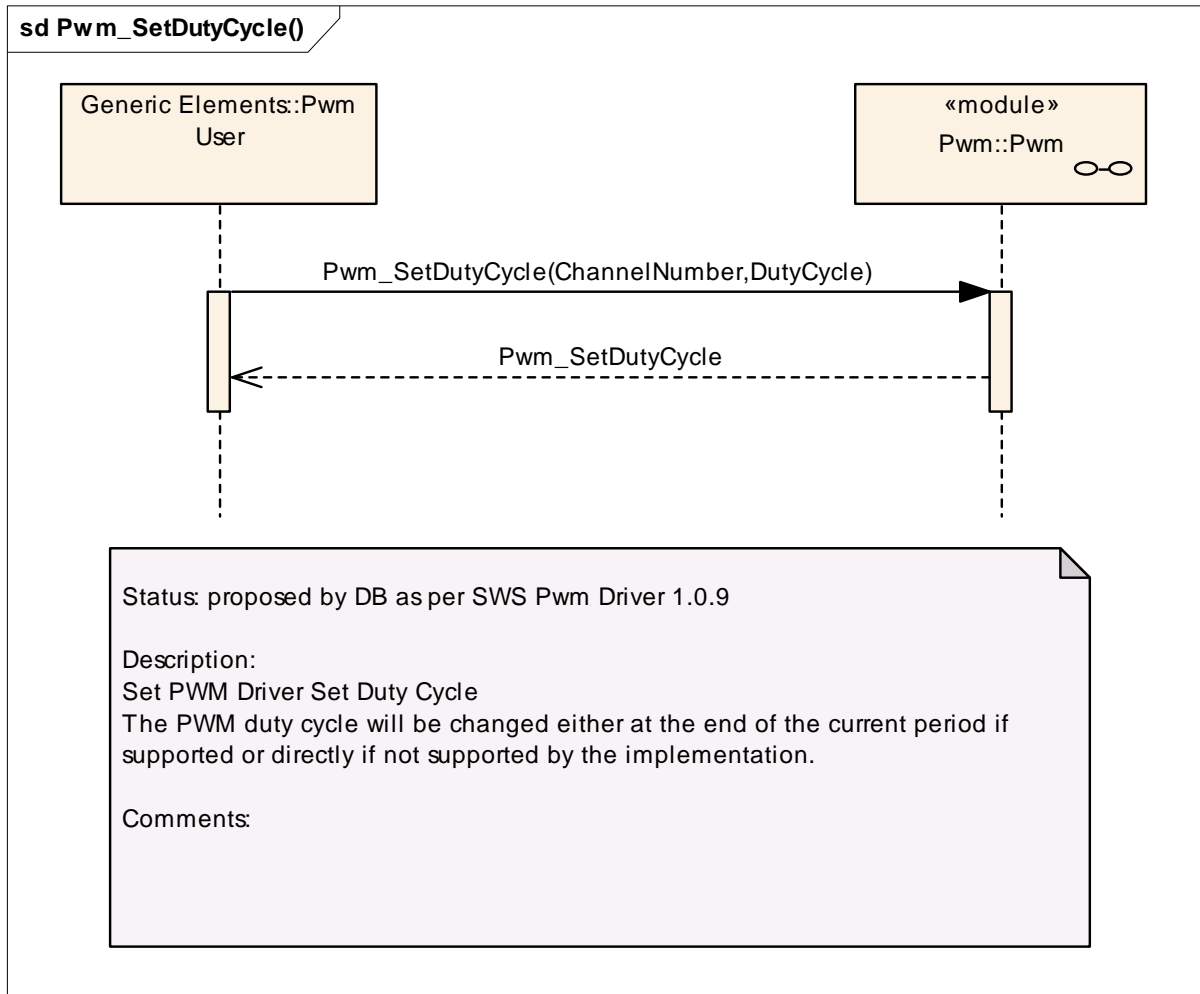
sd Pwm_SetDutyCycle()

Generic Elements::Pwm User

«module»
Pwm::Pwm

Pwm_SetDutyCycle(ChannelNumber,DutyCycle)

Pwm_SetDutyCycle

Status: proposed by DB as per SWS Pwm Driver 1.0.9

Description:
Set PWM Driver Set Duty Cycle
The PWM duty cycle will be changed either at the end of the current period if supported or directly if not supported by the implementation.

Comments: